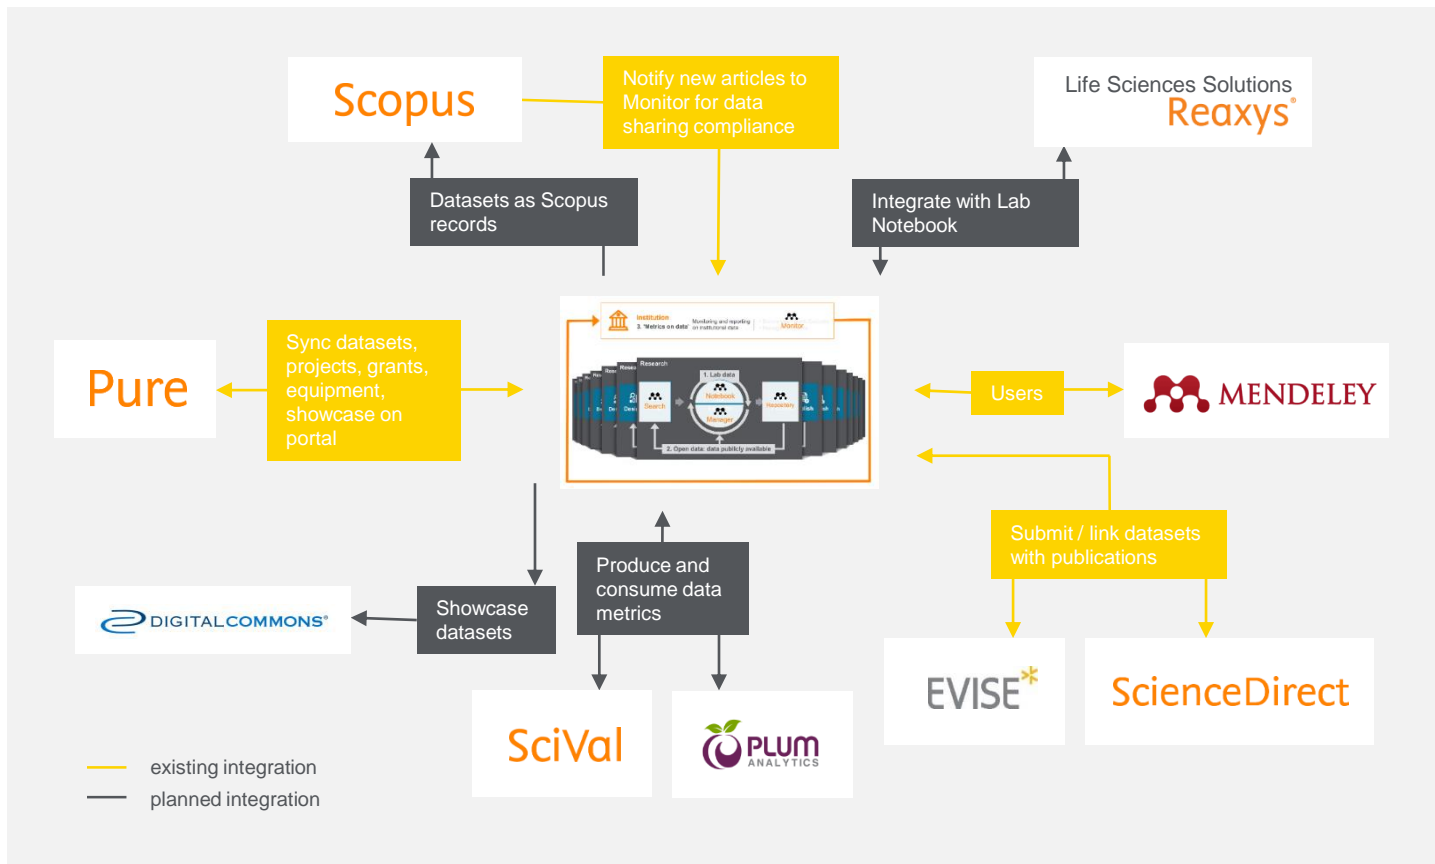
Scopus

Notify new articles to Monitor for data sharing compliance

Life Sciences Solutions
Reaxys®

Datasets as Scopus records

Integrate with Lab Notebook

Institution
3. 'Metrics on data'
Monitoring and reporting on institutional data
Monitor
Research
1. Lab data
Search
Notebook
Manager
Repository
2. Open data: data publicly available

Pure

Sync datasets, projects, grants, equipment, showcase on portal

Users

MENDELEY

Submit / link datasets with publications

Produce and consume data metrics

Showcase datasets

DIGITALCOMMONS®

SciVal

PLUM ANALYTICS

EVISE

ScienceDirect

existing integration
planned integration